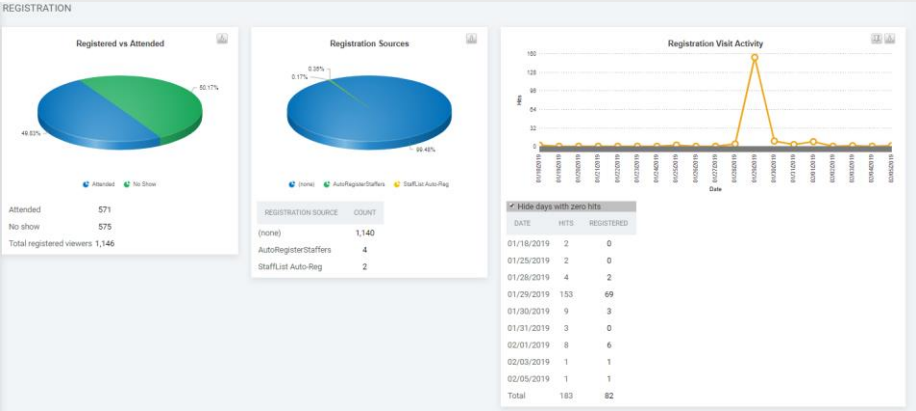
REGISTRATION

Registered vs Attended

50.17%

49.83%

Attended No Show

| | |
|---|---|
| Attended | 571 |
| No show | 575 |
| Total registered viewers | 1,146 |

Registration Sources

0.35%
0.17%

99.48%

(none) AutoRegisterStaffers StaffList Auto-Reg

| REGISTRATION SOURCE | COUNT |
|---|---|
| (none) | 1,140 |
| AutoRegisterStaffers | 4 |
| StaffList Auto-Reg | 2 |

Registration Visit Activity

160
120
80
40
0

Hits

01/16/2019 01/18/2019 01/20/2019 01/21/2019 01/22/2019 01/23/2019 01/24/2019 01/25/2019 01/26/2019 01/27/2019 01/28/2019 01/29/2019 01/30/2019 01/31/2019 02/01/2019 02/02/2019 02/03/2019 02/04/2019 02/05/2019

Date

Hide days with zero hits

| DATE | HITS | REGISTERED |
|---|---|---|
| 01/16/2019 | 2 | 0 |
| 01/25/2019 | 2 | 0 |
| 01/28/2019 | 4 | 2 |
| 01/29/2019 | 153 | 69 |
| 01/30/2019 | 9 | 3 |
| 01/31/2019 | 3 | 0 |
| 02/01/2019 | 8 | 6 |
| 02/03/2019 | 1 | 1 |
| 02/05/2019 | 1 | 1 |
| Total | 183 | 82 |